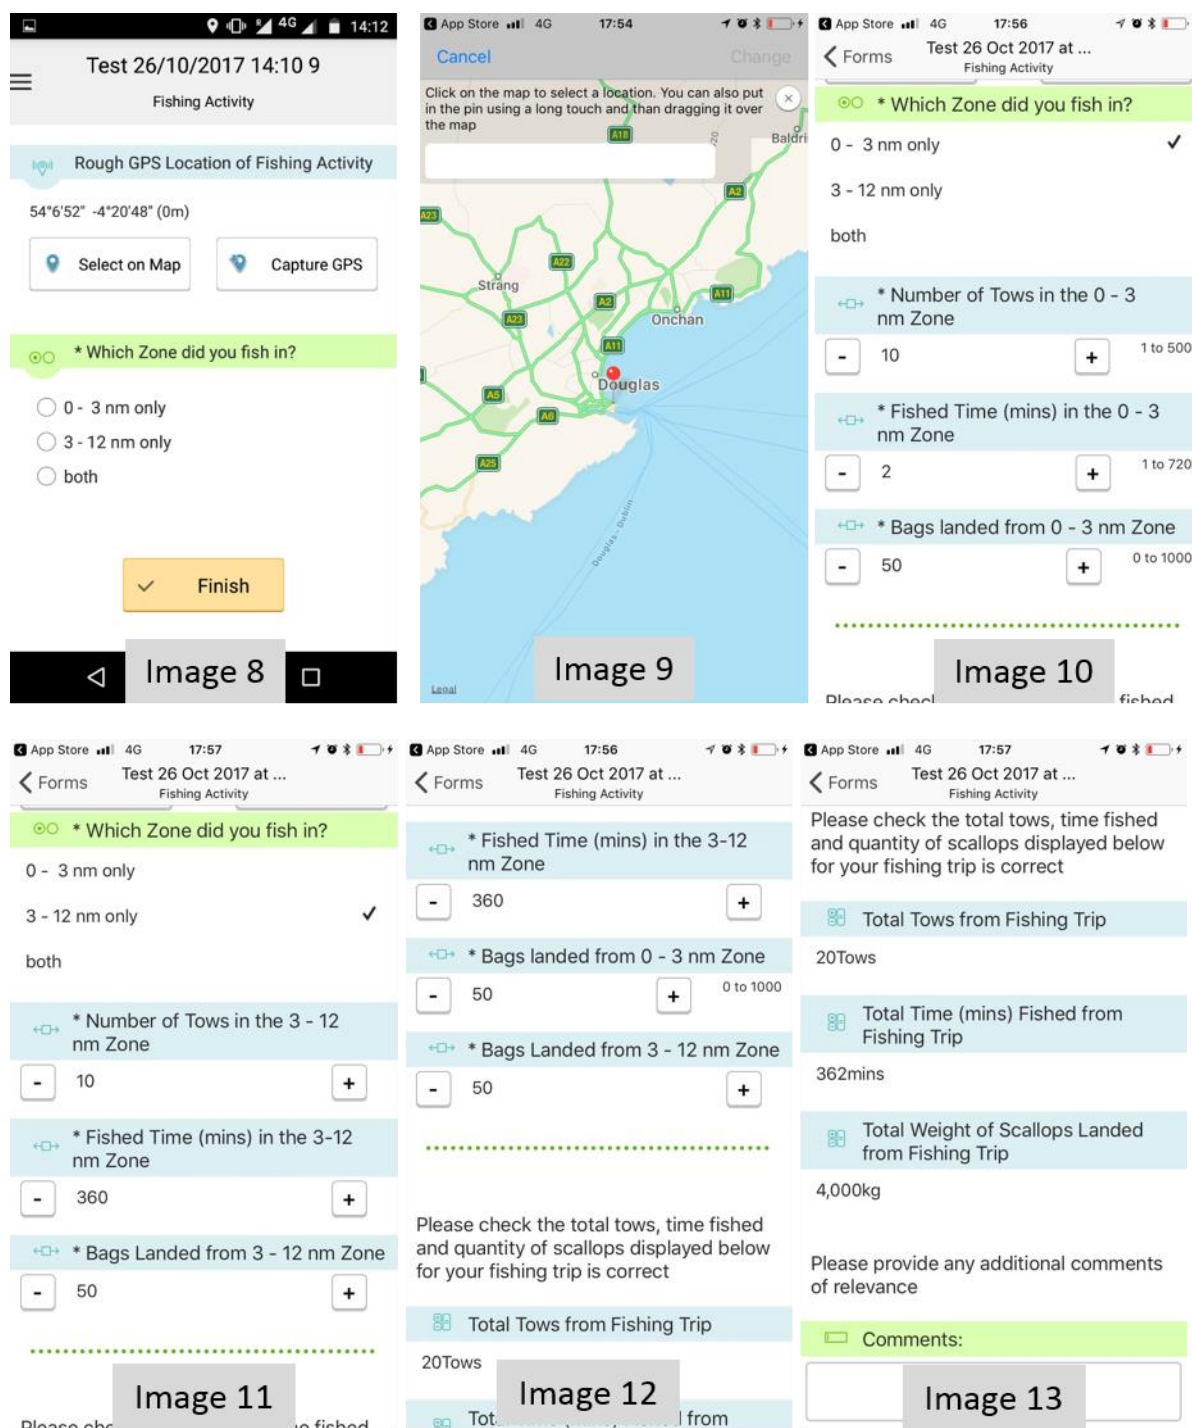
4G 14:12

Test 26/10/2017 14:10 9
Fishing Activity

Rough GPS Location of Fishing Activity

54°6'52" -4°20'48" (0m)

Select on Map

Capture GPS

* Which Zone did you fish in?

0 - 3 nm only
3 - 12 nm only
both

Finish

Image 8

App Store 4G 17:54
Cancel
Change

Click on the map to select a location. You can also put in the pin using a long touch and than dragging it over the map

A18
Baldri
A2
A23
A22
Strang
A11
A2
A23
Onchan
A11
Douglas
A5
A6
A25
Douglas - Dublin

Legal

Image 9

App Store 4G 17:56
Forms
Test 26 Oct 2017 at ...
Fishing Activity

* Which Zone did you fish in?

0 - 3 nm only ✓
3 - 12 nm only
both

* Number of Tows in the 0 - 3 nm Zone
- 10 + 1 to 500

* Fished Time (mins) in the 0 - 3 nm Zone
- 2 + 1 to 720

* Bags landed from 0 - 3 nm Zone
- 50 + 0 to 1000

Please check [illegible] fished

Image 10

App Store 4G 17:57
Forms
Test 26 Oct 2017 at ...
Fishing Activity

* Which Zone did you fish in?

0 - 3 nm only
3 - 12 nm only ✓
both

* Number of Tows in the 3 - 12 nm Zone
- 10 +

* Fished Time (mins) in the 3-12 nm Zone
- 360 +

* Bags Landed from 3 - 12 nm Zone
- 50 +

Please che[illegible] fished

Image 11

App Store 4G 17:56
Forms
Test 26 Oct 2017 at ...
Fishing Activity

* Fished Time (mins) in the 3-12 nm Zone
- 360 +

* Bags landed from 0 - 3 nm Zone
- 50 + 0 to 1000

* Bags Landed from 3 - 12 nm Zone
- 50 +

Please check the total tows, time fished and quantity of scallops displayed below for your fishing trip is correct

Total Tows from Fishing Trip

20Tows

Tot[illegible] from

Image 12

App Store 4G 17:57
Forms
Test 26 Oct 2017 at ...
Fishing Activity

Please check the total tows, time fished and quantity of scallops displayed below for your fishing trip is correct

Total Tows from Fishing Trip

20Tows

Total Time (mins) Fished from Fishing Trip

362mins

Total Weight of Scallops Landed from Fishing Trip

4,000kg

Please provide any additional comments of relevance

Comments:

Image 13